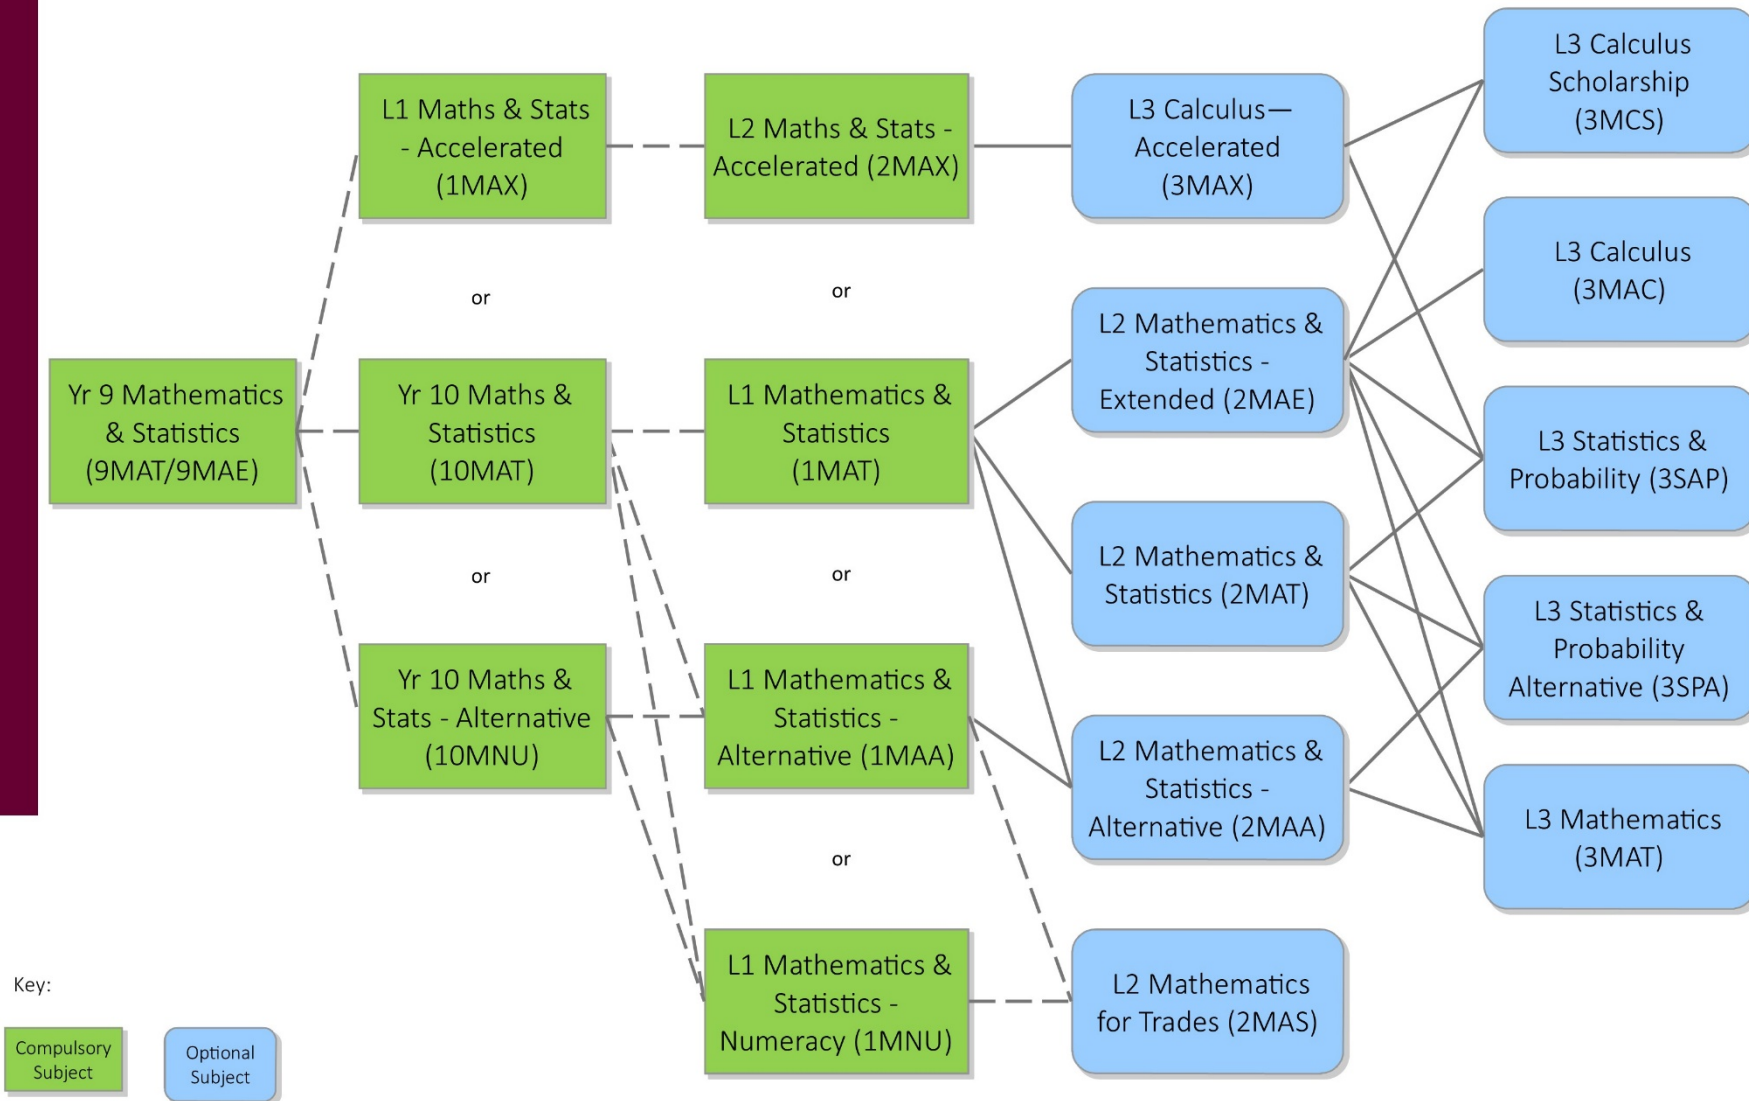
Yr 9 Mathematics & Statistics (9MAT/9MAE)

L1 Maths & Stats - Accelerated (1MAX)

or

Yr 10 Maths & Statistics (10MAT)

or

Yr 10 Maths & Stats - Alternative (10MNU)

L2 Maths & Stats - Accelerated (2MAX)

or

L1 Mathematics & Statistics (1MAT)

or

L1 Mathematics & Statistics - Alternative (1MAA)

or

L1 Mathematics & Statistics - Numeracy (1MNU)

L3 Calculus— Accelerated (3MAX)

L2 Mathematics & Statistics - Extended (2MAE)

L2 Mathematics & Statistics (2MAT)

L2 Mathematics & Statistics - Alternative (2MAA)

L2 Mathematics for Trades (2MAS)

L3 Calculus Scholarship (3MCS)

L3 Calculus (3MAC)

L3 Statistics & Probability (3SAP)

L3 Statistics & Probability Alternative (3SPA)

L3 Mathematics (3MAT)

Key:

Compulsory Subject

Optional Subject